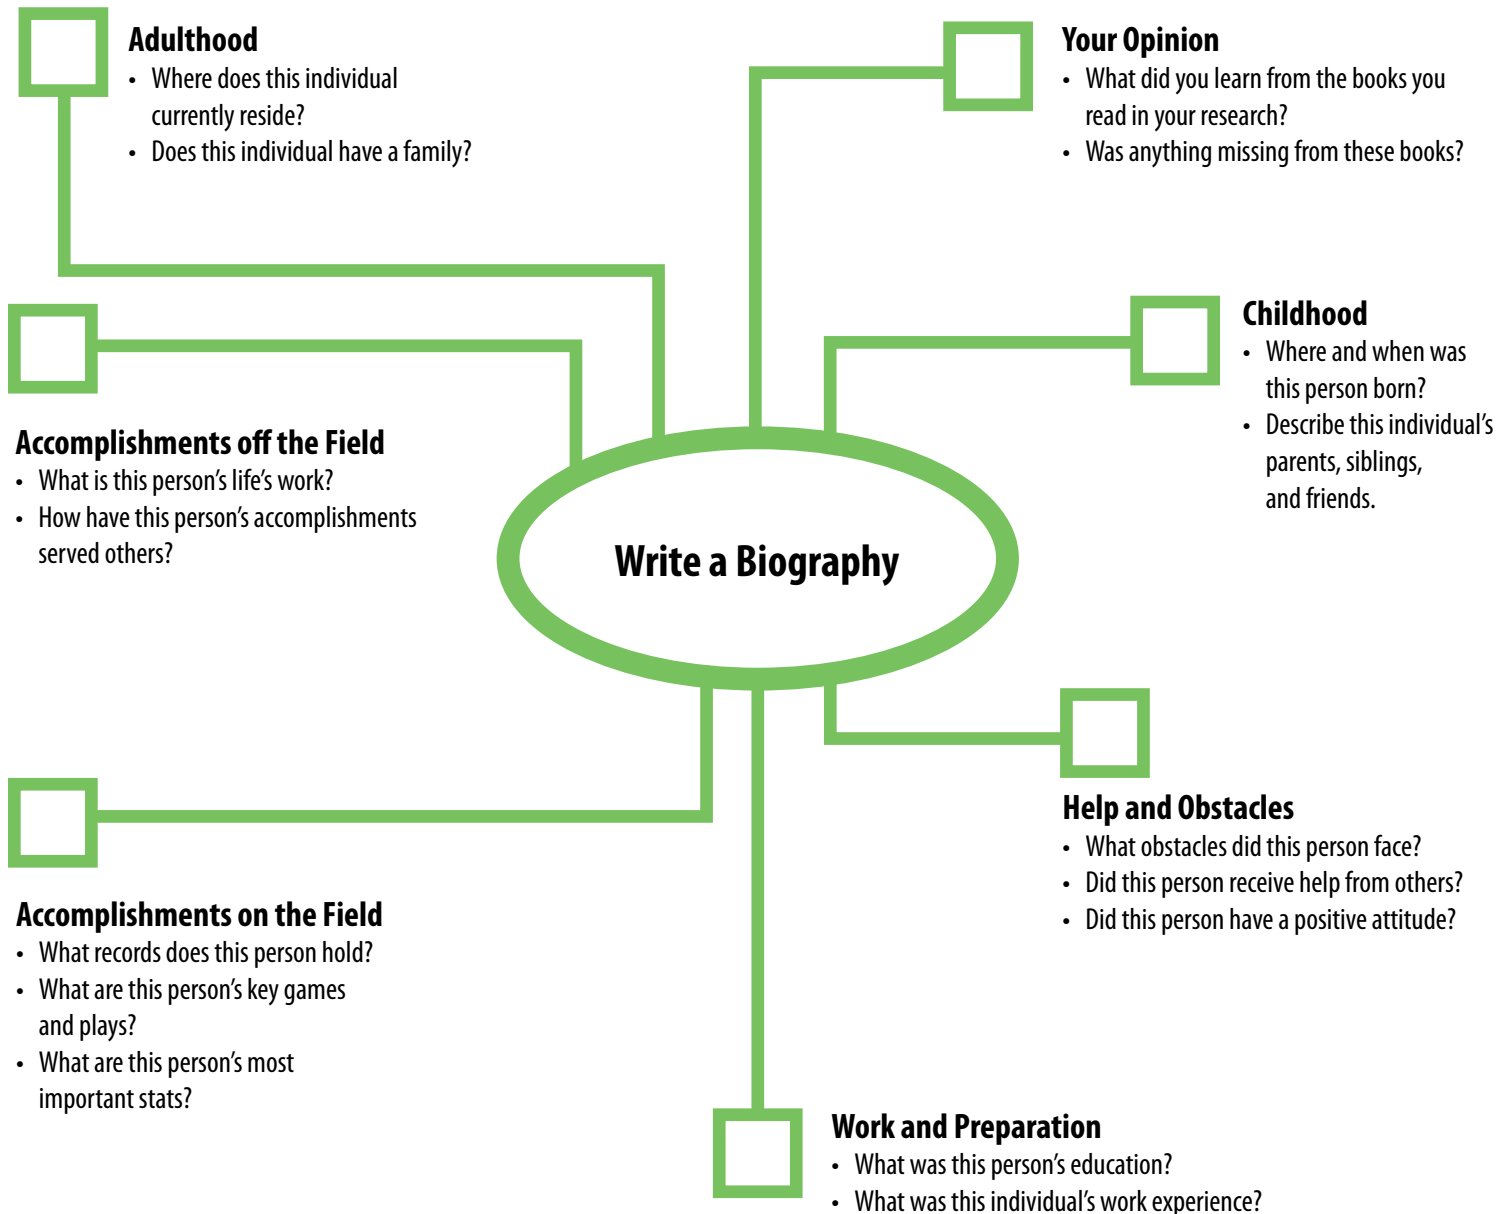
Adulthood
- Where does this individual currently reside?
- Does this individual have a family?

Your Opinion
- What did you learn from the books you read in your research?
- Was anything missing from these books?

Childhood
- Where and when was this person born?
- Describe this individual's parents, siblings, and friends.

Accomplishments off the Field
- What is this person's life's work?
- How have this person's accomplishments served others?

Write a Biography

Help and Obstacles
- What obstacles did this person face?
- Did this person receive help from others?
- Did this person have a positive attitude?

Accomplishments on the Field
- What records does this person hold?
- What are this person's key games and plays?
- What are this person's most important stats?

Work and Preparation
- What was this person's education?
- What was this individual's work experience?